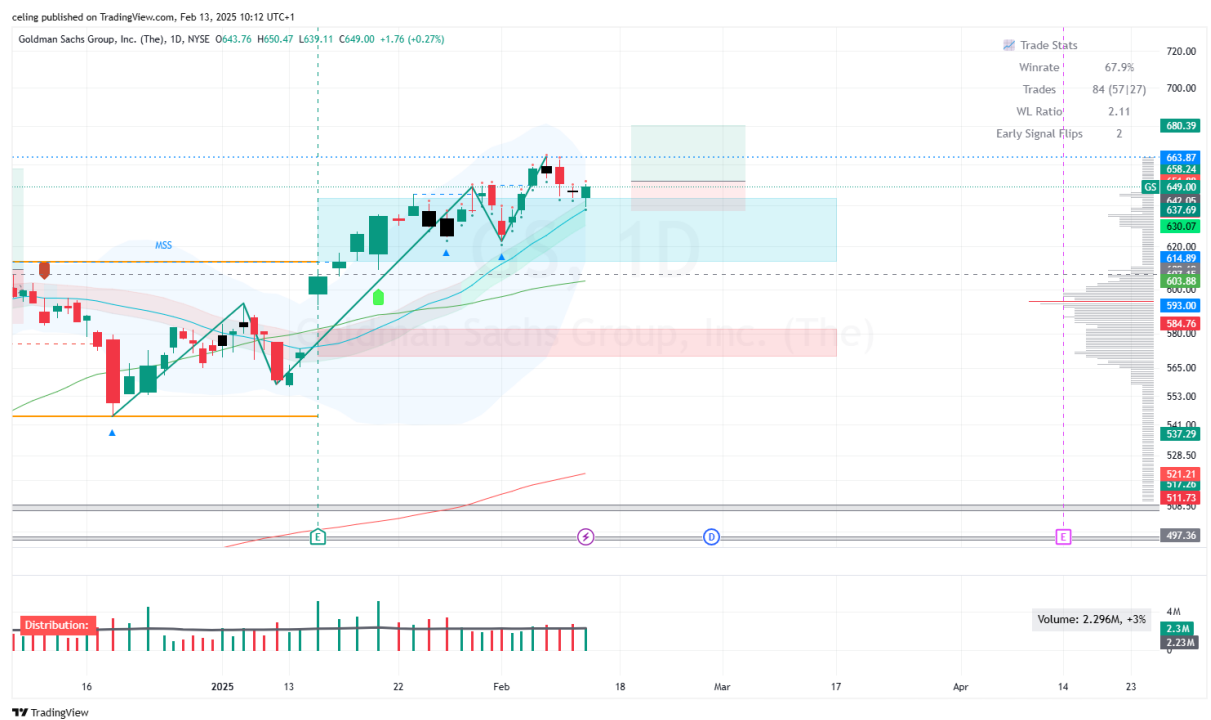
celing published on TradingView.com, Feb 13, 2025 10:12 UTC+1

Goldman Sachs Group, Inc. (The), 1D, NYSE O643.76 H650.47 L639.11 C649.00 +1.76 (+0.27%)

Trade Stats
Winrate 67.9%
Trades 84 (57|27)
WL Ratio 2.11
Early Signal Flips 2

MSS

GS 1D
Goldman Sachs Group, Inc. (The)

720.00
700.00
680.39
663.87
658.24
GS 649.00
642.05
637.69
630.07
620.00
614.89
603.88
593.00
584.76
580.00
565.00
553.00
541.00
537.29
528.50
521.21
517.26
511.73
508.50
497.36

E
D
E

Distribution:

Volume: 2.296M, +3%
4M
2.3M
2.23M
0

16
2025
13
22
Feb
18
Mar
17
Apr
14
23

TradingView